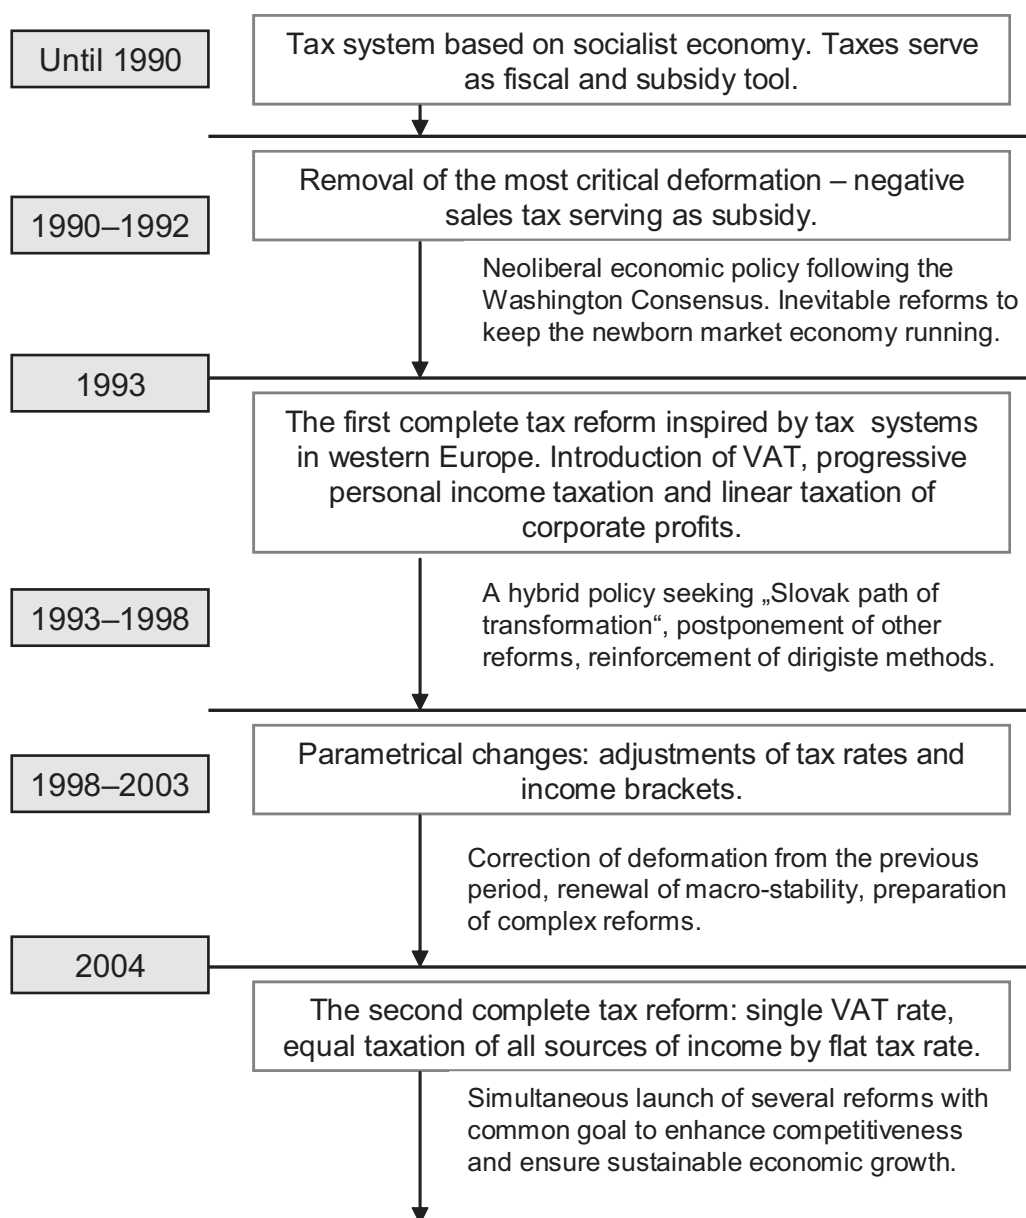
Until 1990

Tax system based on socialist economy. Taxes serve as fiscal and subsidy tool.

1990–1992

Removal of the most critical deformation – negative sales tax serving as subsidy.

Neoliberal economic policy following the Washington Consensus. Inevitable reforms to keep the newborn market economy running.

1993

The first complete tax reform inspired by tax systems in western Europe. Introduction of VAT, progressive personal income taxation and linear taxation of corporate profits.

1993–1998

A hybrid policy seeking „Slovak path of transformation", postponement of other reforms, reinforcement of dirigiste methods.

1998–2003

Parametrical changes: adjustments of tax rates and income brackets.

Correction of deformation from the previous period, renewal of macro-stability, preparation of complex reforms.

2004

The second complete tax reform: single VAT rate, equal taxation of all sources of income by flat tax rate.

Simultaneous launch of several reforms with common goal to enhance competitiveness and ensure sustainable economic growth.